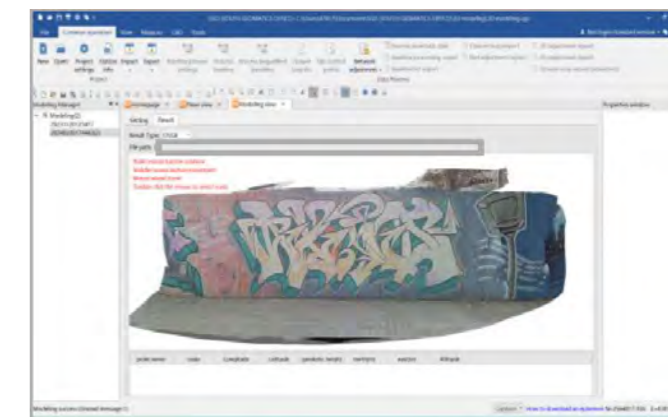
File Common operation View Measure GIS Tools

New Open Project settings Station info Import Export

Project

Network adjustment

Modeling Manager

Homepage New view Modeling view

Setting Result

Result Type: OSGB

File path:

point name code Long/Lat Latitude geodetic height northing easting Altitude

Properties window

Modeling success (Unread Message 0)